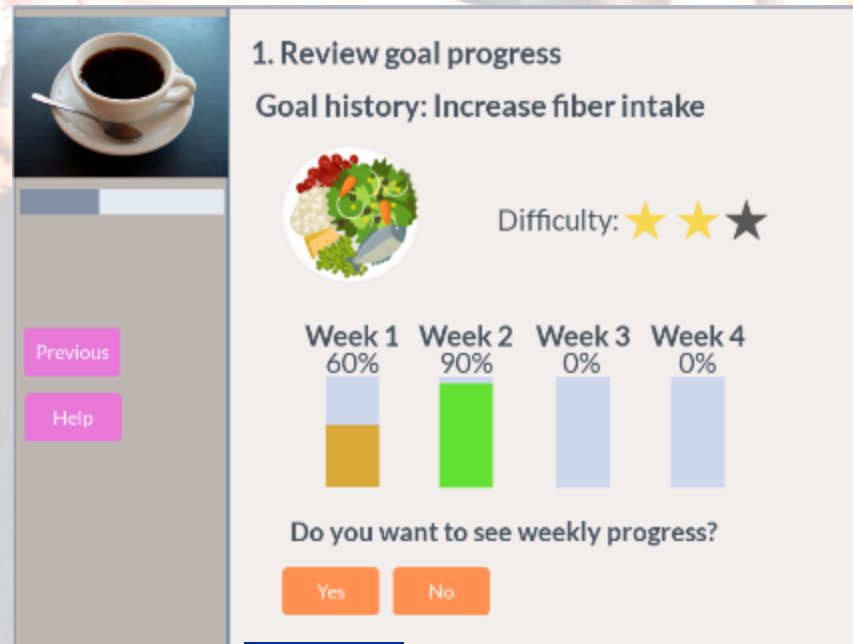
Previous

Help

1. Review goal progress

Goal history: Increase fiber intake

Difficulty:

| Week 1 | Week 2 | Week 3 | Week 4 |
|---|---|---|---|
| 60% | 90% | 0% | 0% |

Do you want to see weekly progress?

Yes

No